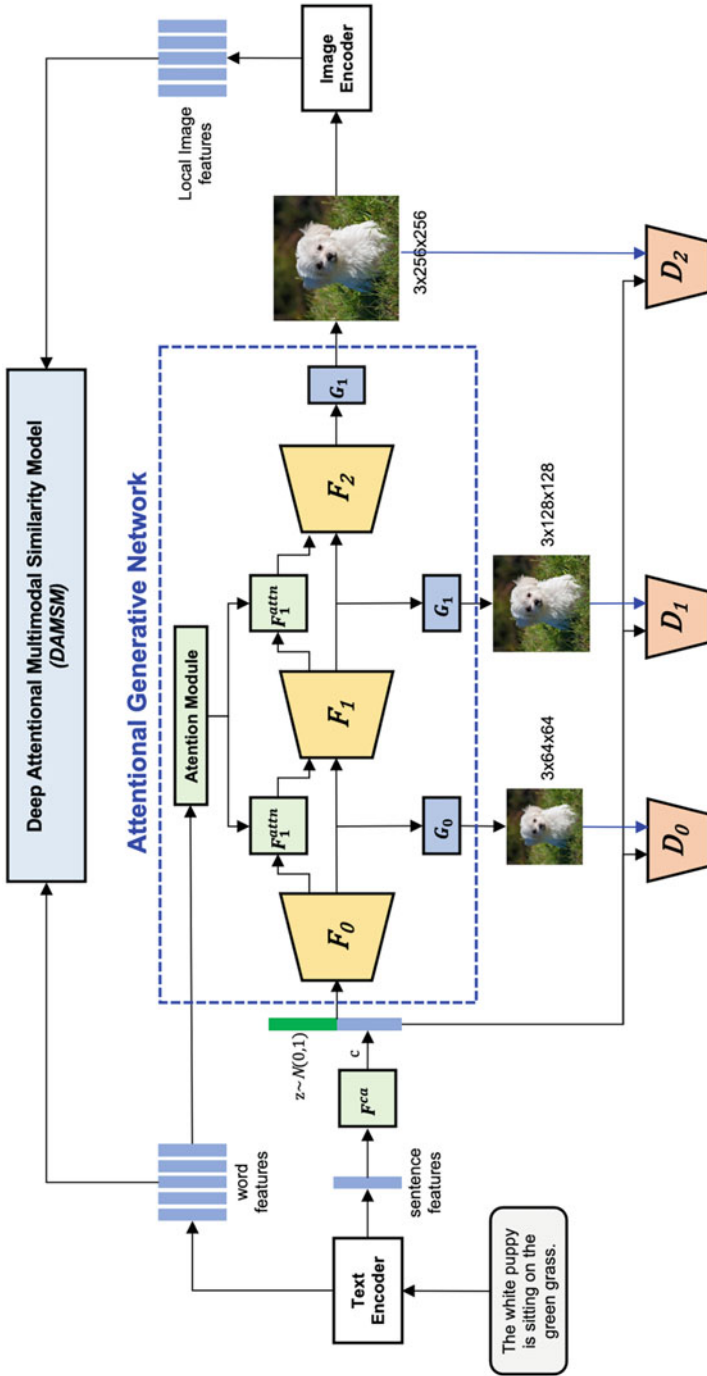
Deep Attentional Multimodal Similarity Model
(DAMSM)

Image Encoder

Local Image features

Attentional Generative Network

Atention Module

$F_1^{attn}$

$F_1^{attn}$

$F_0$

$F_1$

$F_2$

$G_0$

$G_1$

$G_1$

3x64x64

3x128x128

3x256x256

$D_0$

$D_1$

$D_2$

z~$N(0,1)$

c

$F^{ca}$

word features

sentence features

Text Encoder

The white puppy is sitting on the green grass.